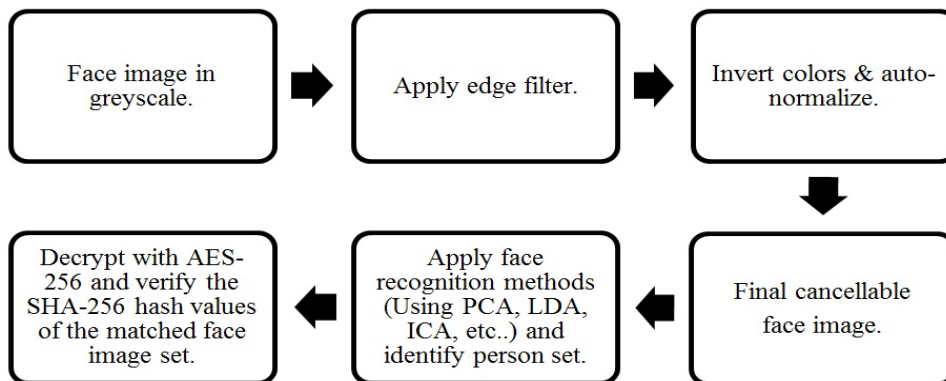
Face image in greyscale.

Apply edge filter.

Invert colors & auto-normalize.

Final cancellable face image.

Apply face recognition methods (Using PCA, LDA, ICA, etc..) and identify person set.

Decrypt with AES-256 and verify the SHA-256 hash values of the matched face image set.